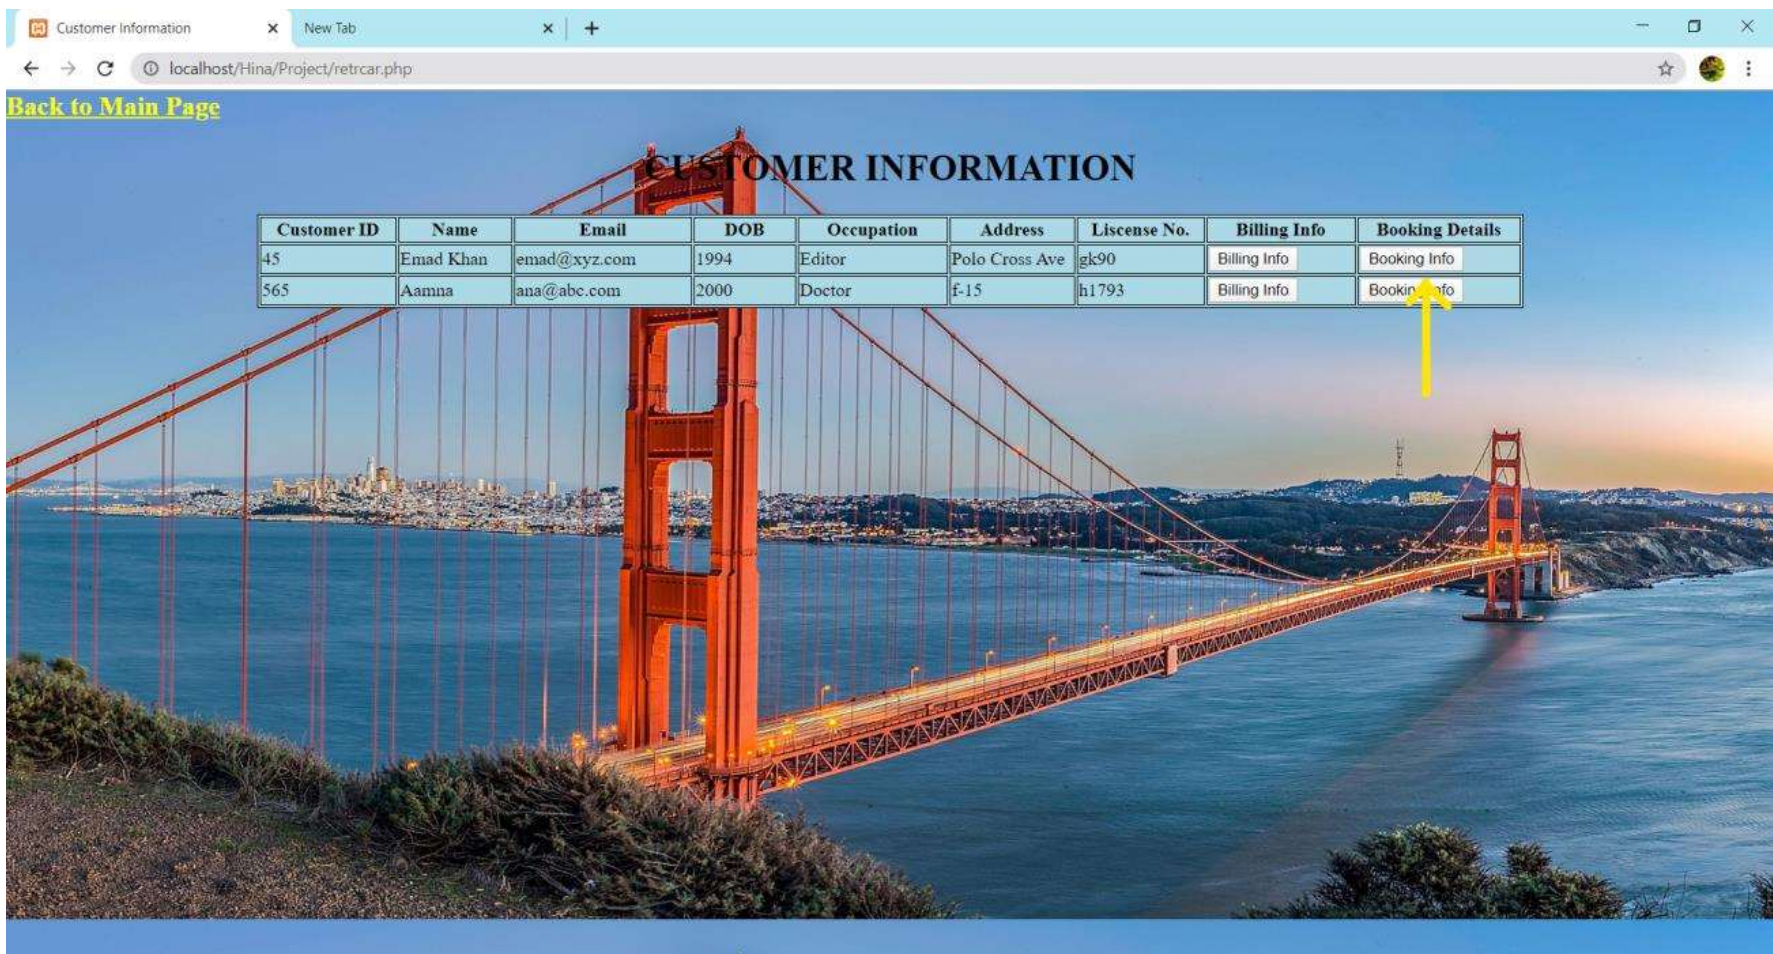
Customer Information × New Tab × +

localhost/Hina/Project/retrcar.php

Back to Main Page

CUSTOMER INFORMATION

| Customer ID | Name | Email | DOB | Occupation | Address | Liscense No. | Billing Info | Booking Details |
|---|---|---|---|---|---|---|---|---|
| 45 | Emad Khan | emad@xyz.com | 1994 | Editor | Polo Cross Ave | gk90 | Billing Info | Booking Info |
| 565 | Aamna | ana@abc.com | 2000 | Doctor | f-15 | h1793 | Billing Info | Bookin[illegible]nfo |